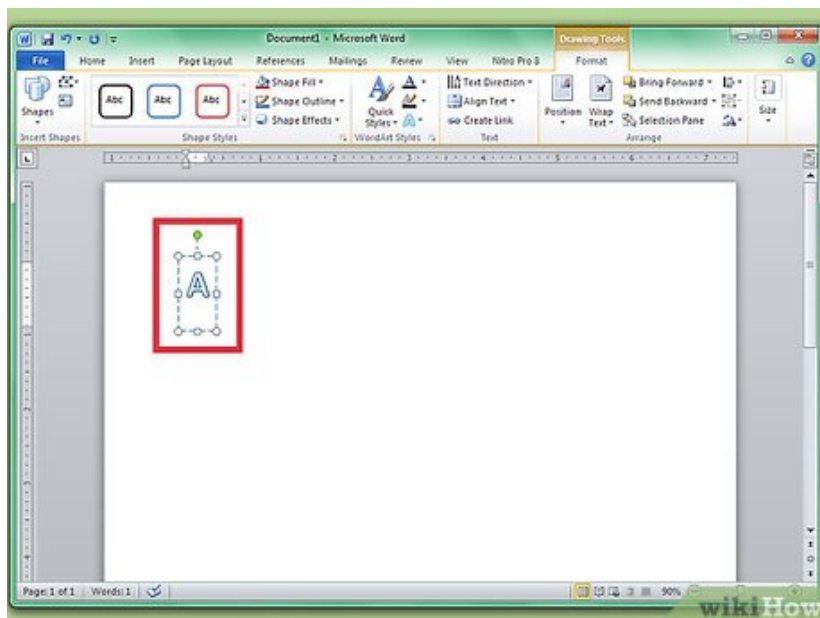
Document1 - Microsoft Word

Drawing Tools

File Home Insert Page Layout References Mailings Review View Nitro Pro 8 Format

Shapes

Insert Shapes

Abc Abc Abc

Shape Fill ▾

Shape Outline ▾

Shape Effects ▾

Shape Styles

Quick Styles ▾

WordArt Styles

Text Direction ▾

Align Text ▾

Create Link

Text

Position Wrap Text ▾

Bring Forward ▾

Send Backward ▾

Selection Pane

Arrange

Size

A

Page: 1 of 1 Words: 1

90%

wikiHow